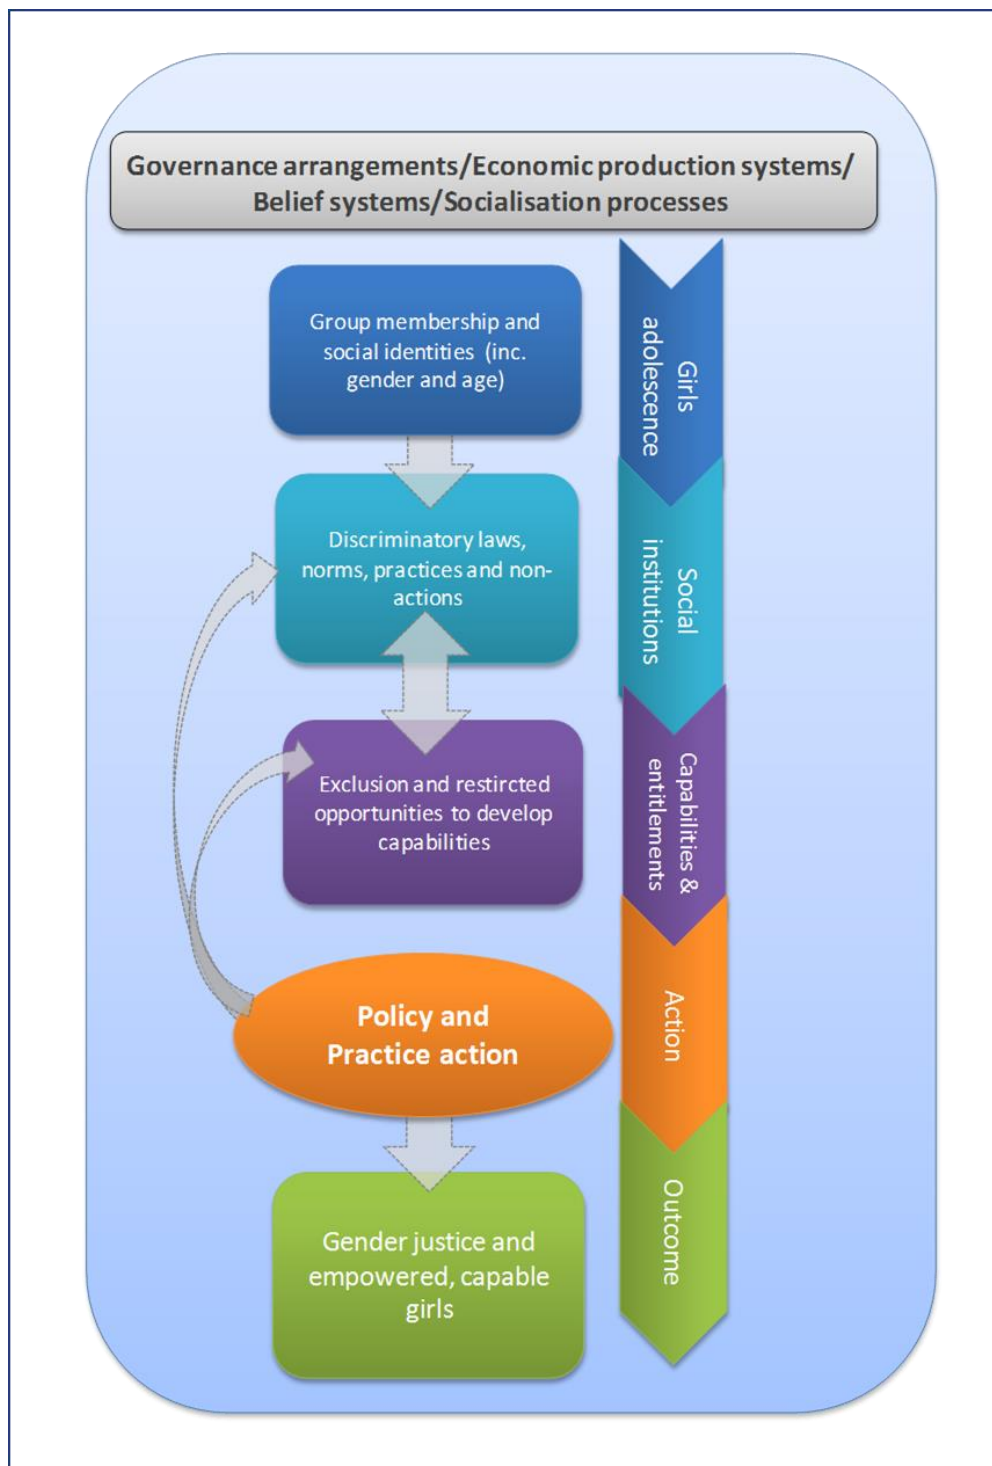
Governance arrangements/Economic production systems/ Belief systems/Socialisation processes

Group membership and social identities (inc. gender and age)

Discriminatory laws, norms, practices and non-actions

Exclusion and restircted opportunities to develop capabilities

Policy and Practice action

Gender justice and empowered, capable girls

Girls adolescence

Social institutions

Capabilities & entitlements

Action

Outcome